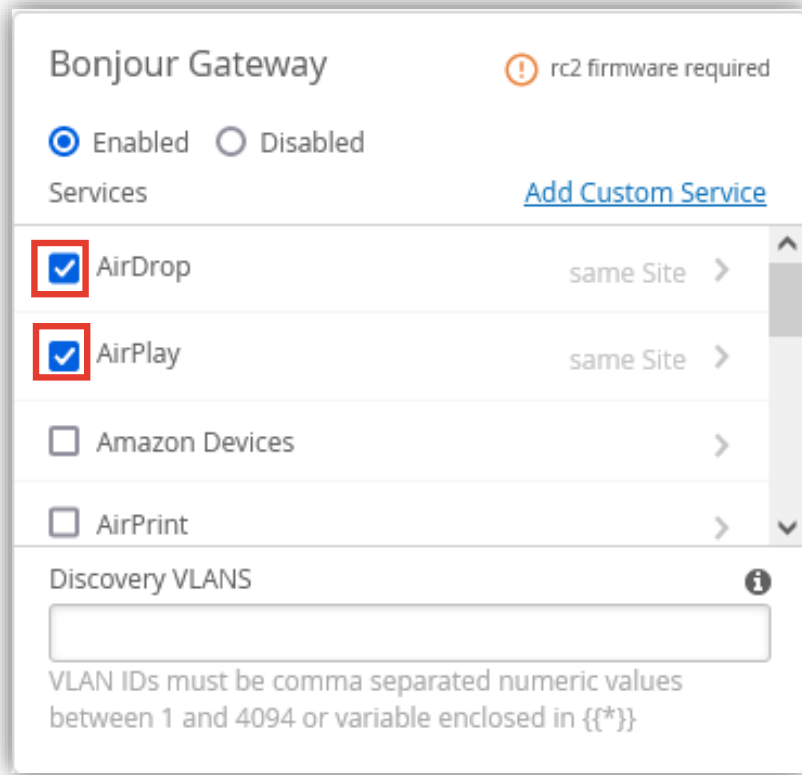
Bonjour Gateway

rc2 firmware required

Enabled Disabled

Services

Add Custom Service

AirDrop same Site

AirPlay same Site

Amazon Devices

AirPrint

Discovery VLANS

VLAN IDs must be comma separated numeric values between 1 and 4094 or variable enclosed in {{*}}